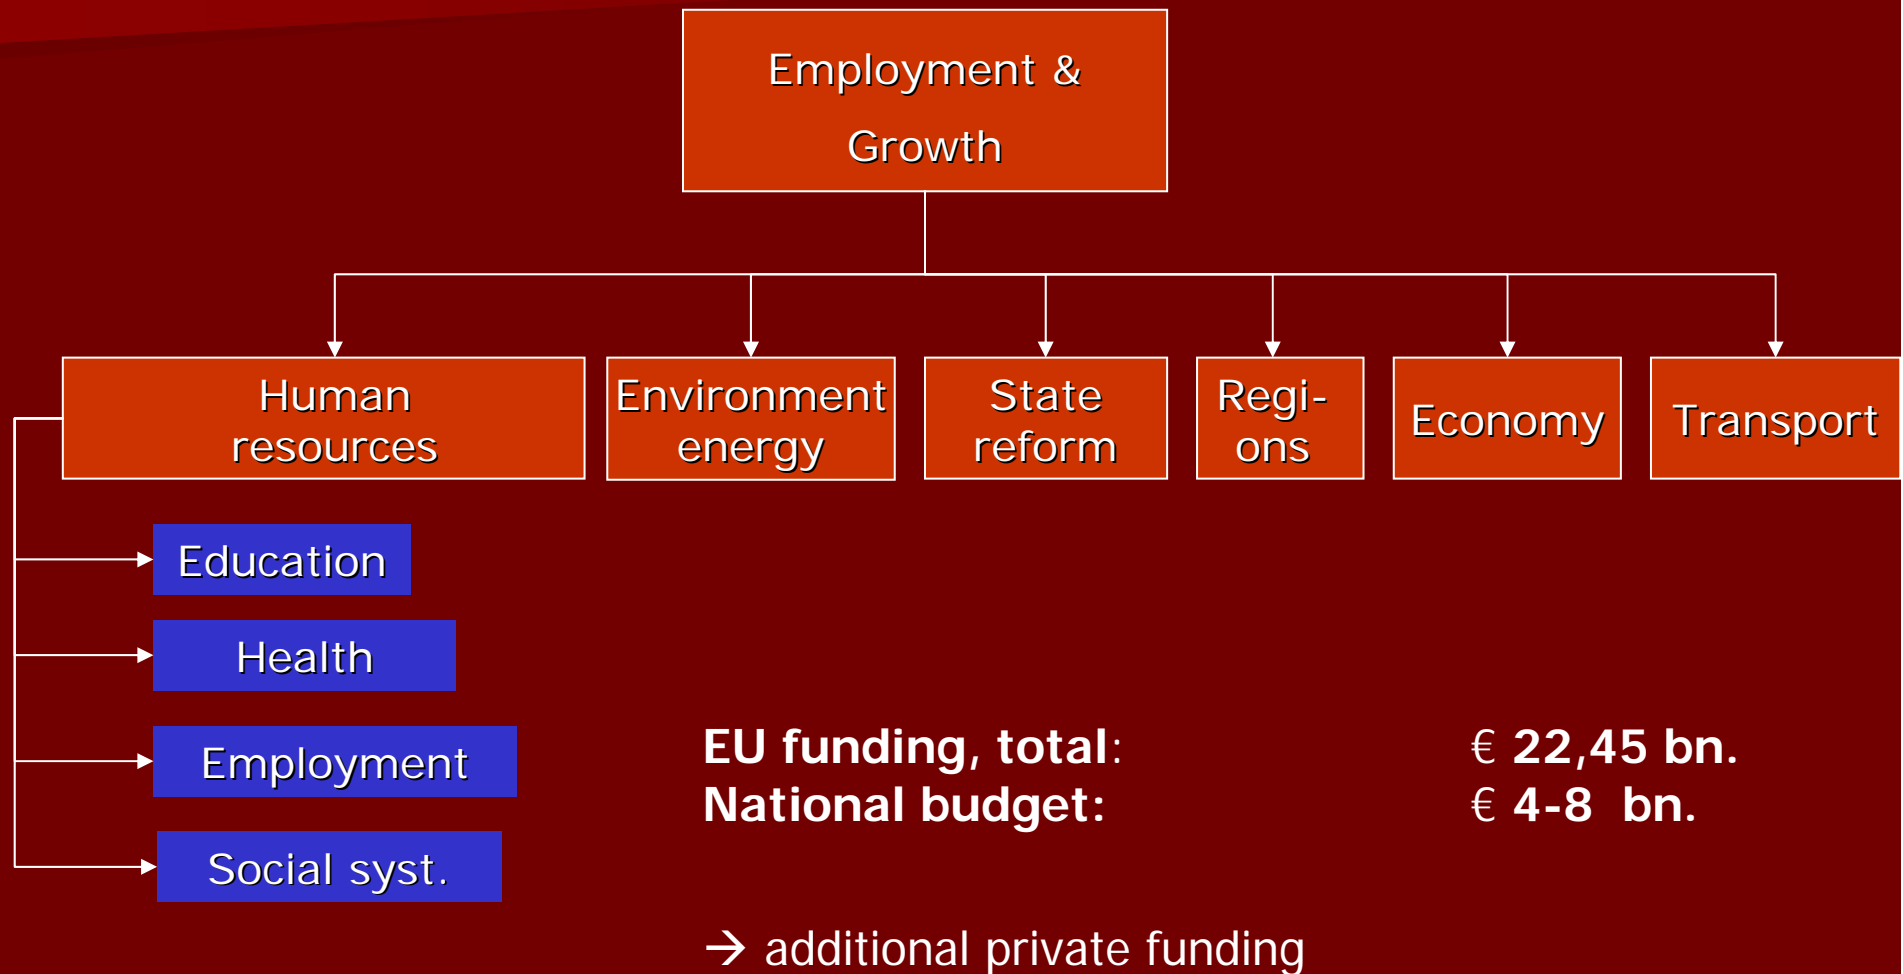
Employment & Growth

Human resources

Environment energy

State reform

Regions

Economy

Transport

Education

Health

Employment

Social syst.

EU funding, total: € 22,45 bn.
National budget: € 4-8 bn.

→ additional private funding